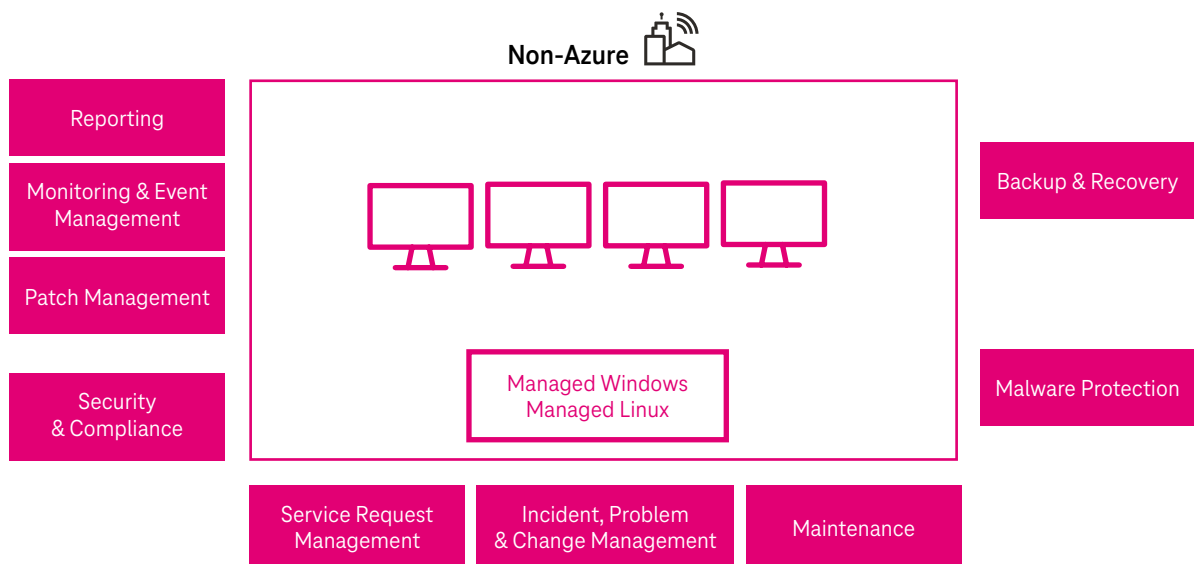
Non-Azure

Reporting

Monitoring & Event Management

Patch Management

Security & Compliance

Managed Windows
Managed Linux

Backup & Recovery

Malware Protection

Service Request Management

Incident, Problem & Change Management

Maintenance